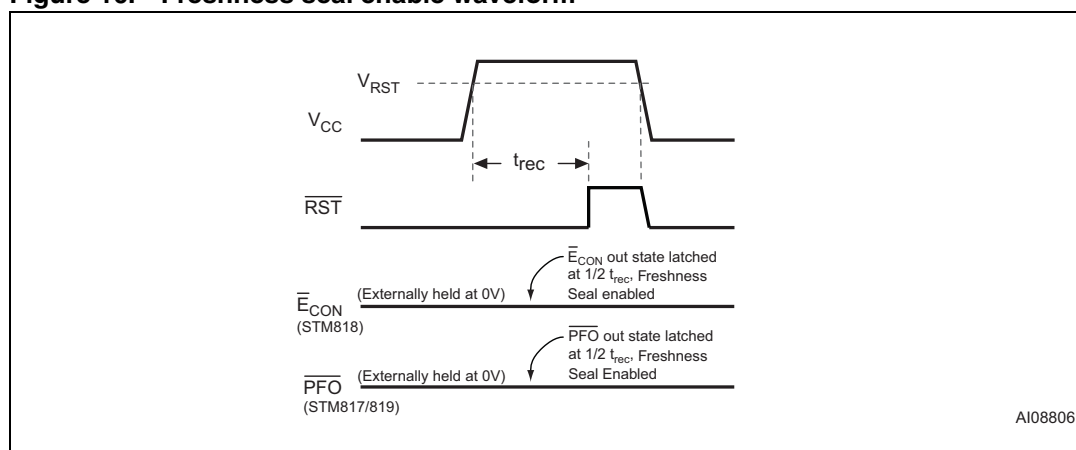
Figure 10. Freshness seal enable waveform

$V_{RST}$

$V_{CC}$

$t_{rec}$

$\overline{RST}$

$\overline{E}_{CON}$ out state latched at 1/2 $t_{rec}$, Freshness Seal enabled

$\overline{E}_{CON}$ (Externally held at 0V)

(STM818)

$\overline{PFO}$ out state latched at 1/2 $t_{rec}$, Freshness Seal Enabled

$\overline{PFO}$ (Externally held at 0V)

(STM817/819)

AI08806